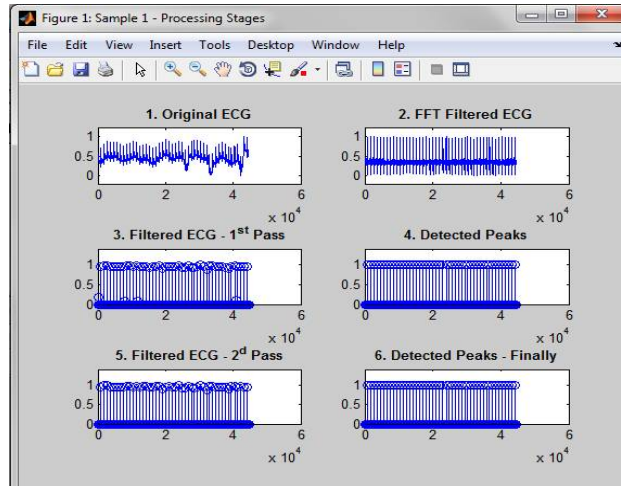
Figure 1: Sample 1 - Processing Stages

File Edit View Insert Tools Desktop Window Help

1. Original ECG

1
0.5
0
0 2 4 6
$\times 10^4$

2. FFT Filtered ECG

1
0.5
0
0 2 4 6
$\times 10^4$

3. Filtered ECG - 1$^{st}$ Pass

1
0.5
0
0 2 4 6
$\times 10^4$

4. Detected Peaks

1
0.5
0
0 2 4 6
$\times 10^4$

5. Filtered ECG - 2$^{d}$ Pass

1
0.5
0
0 2 4 6
$\times 10^4$

6. Detected Peaks - Finally

1
0.5
0
0 2 4 6
$\times 10^4$